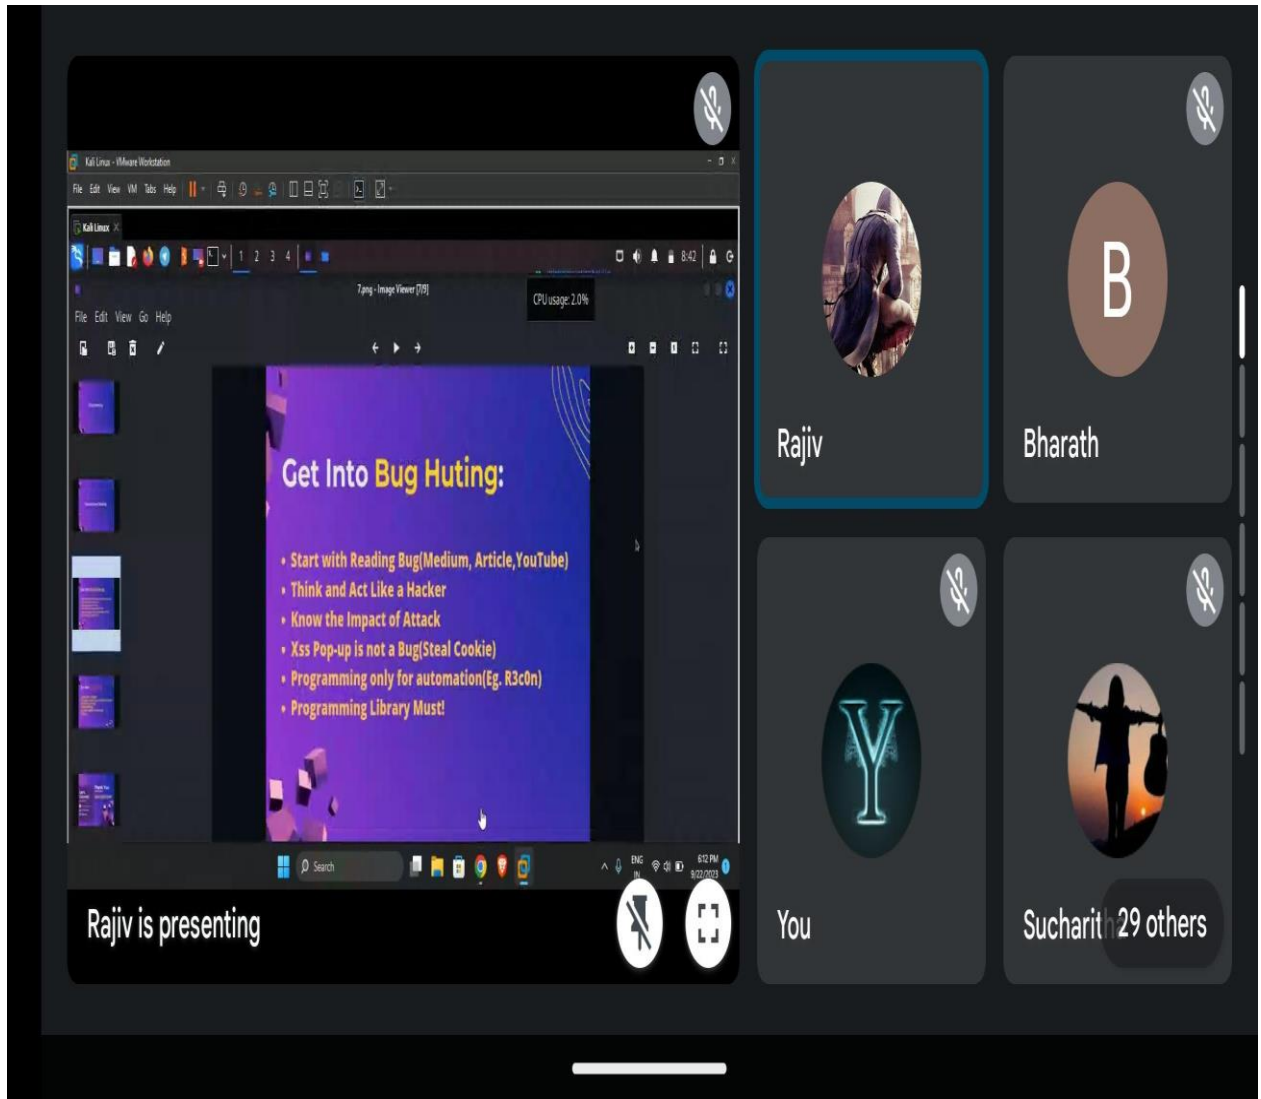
Kali Linux - VMware Workstation

File Edit View VM Tabs Help

Kali Linux

1 2 3 4

8:42

7.png - Image Viewer [7/9]

CPU usage: 2.0%

File Edit View Go Help

Get Into Bug Huting:

• Start with Reading Bug(Medium, Article,YouTube)
• Think and Act Like a Hacker
• Know the Impact of Attack
• Xss Pop-up is not a Bug(Steal Cookie)
• Programming only for automation(Eg. R3c0n)
• Programming Library Must!

Search

ENG IN

6:12 PM 9/22/2023

Rajiv is presenting

Rajiv

Bharath

B

You

Y

Sucharit

29 others